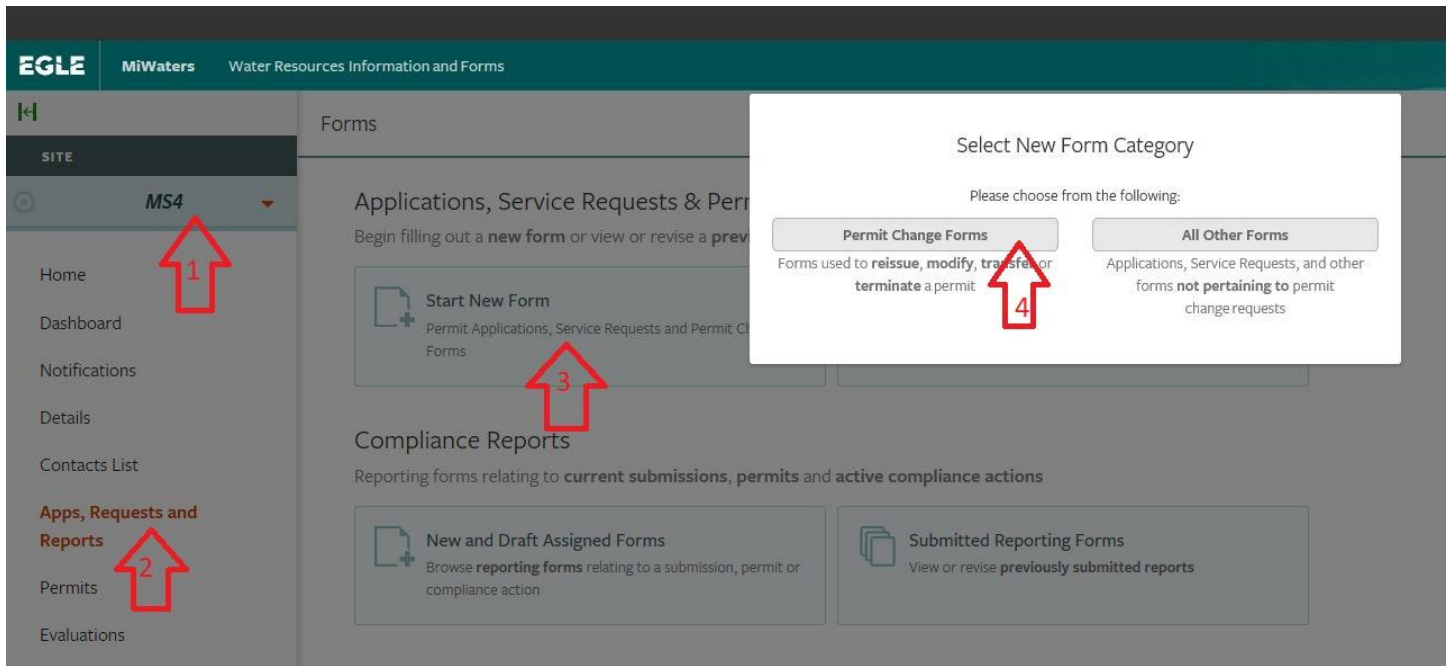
EGLE MiWaters Water Resources Information and Forms

SITE

MS4

1

Home

Dashboard

Notifications

Details

Contacts List

Apps, Requests and Reports

2

Permits

Evaluations

Forms

Applications, Service Requests & Perr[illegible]

Begin filling out a **new form** or view or revise a **prev**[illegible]

Start New Form

Permit Applications, Service Requests and Permit C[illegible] Forms

3

Compliance Reports

Reporting forms relating to **current submissions**, **permits** and **active compliance actions**

New and Draft Assigned Forms

Browse **reporting forms** relating to a submission, permit or compliance action

Submitted Reporting Forms

View or revise **previously submitted reports**

Select New Form Category

Please choose from the following:

Permit Change Forms

Forms used to **reissue**, **modify**, **tra**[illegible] or **terminate** a permit

4

All Other Forms

Applications, Service Requests, and other forms **not pertaining to** permit change requests